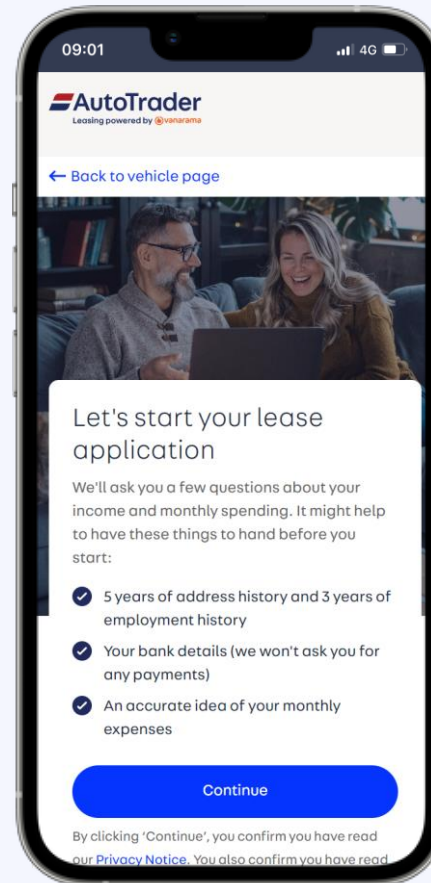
09:01

4G

AutoTrader
Leasing powered by vanarama

← Back to vehicle page

Let's start your lease application

We'll ask you a few questions about your income and monthly spending. It might help to have these things to hand before you start:

5 years of address history and 3 years of employment history

Your bank details (we won't ask you for any payments)

An accurate idea of your monthly expenses

Continue

By clicking 'Continue', you confirm you have read our Privacy Notice. You also confirm you have read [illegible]